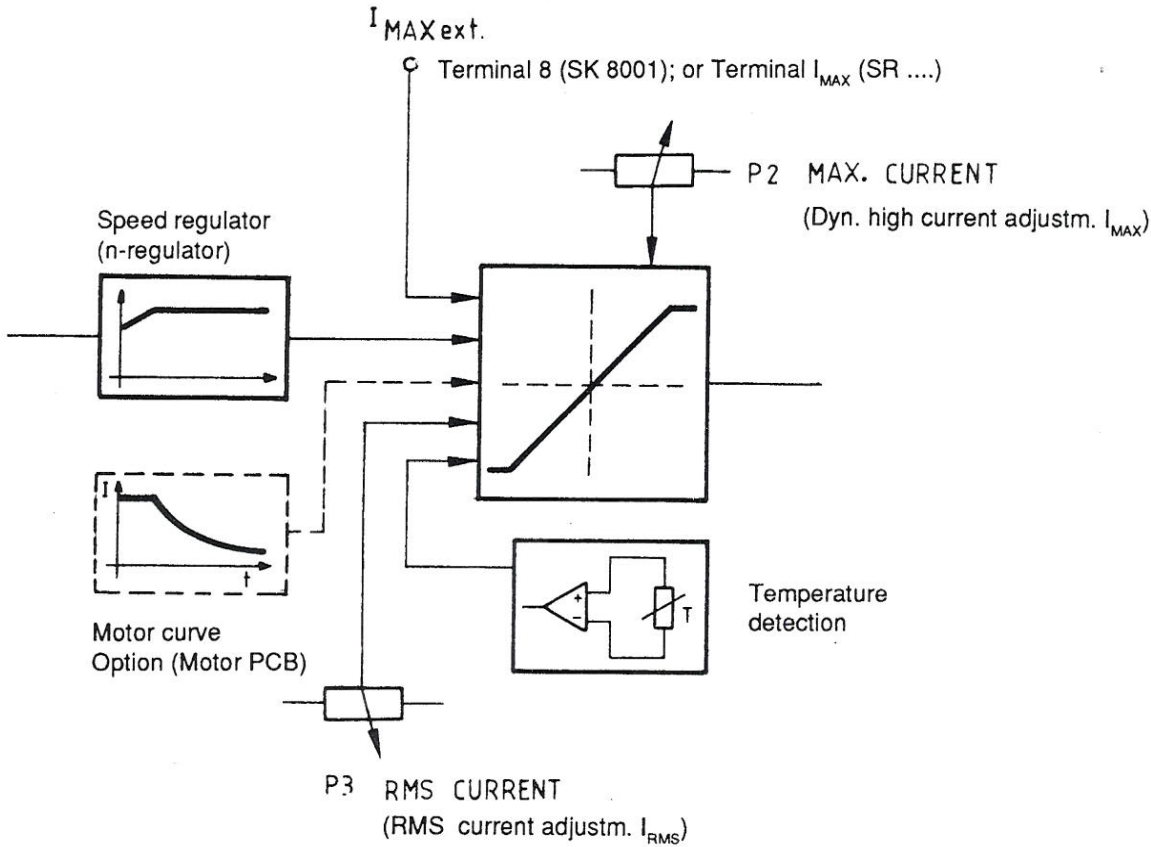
$I_{MAX ext.}$

Terminal 8 (SK 8001); or Terminal $I_{MAX}$ (SR ....)

P2 MAX. CURRENT

(Dyn. high current adjustm. $I_{MAX}$)

Speed regulator (n-regulator)

I

t

Motor curve Option (Motor PCB)

+

-

T

Temperature detection

P3 RMS CURRENT

(RMS current adjustm. $I_{RMS}$)